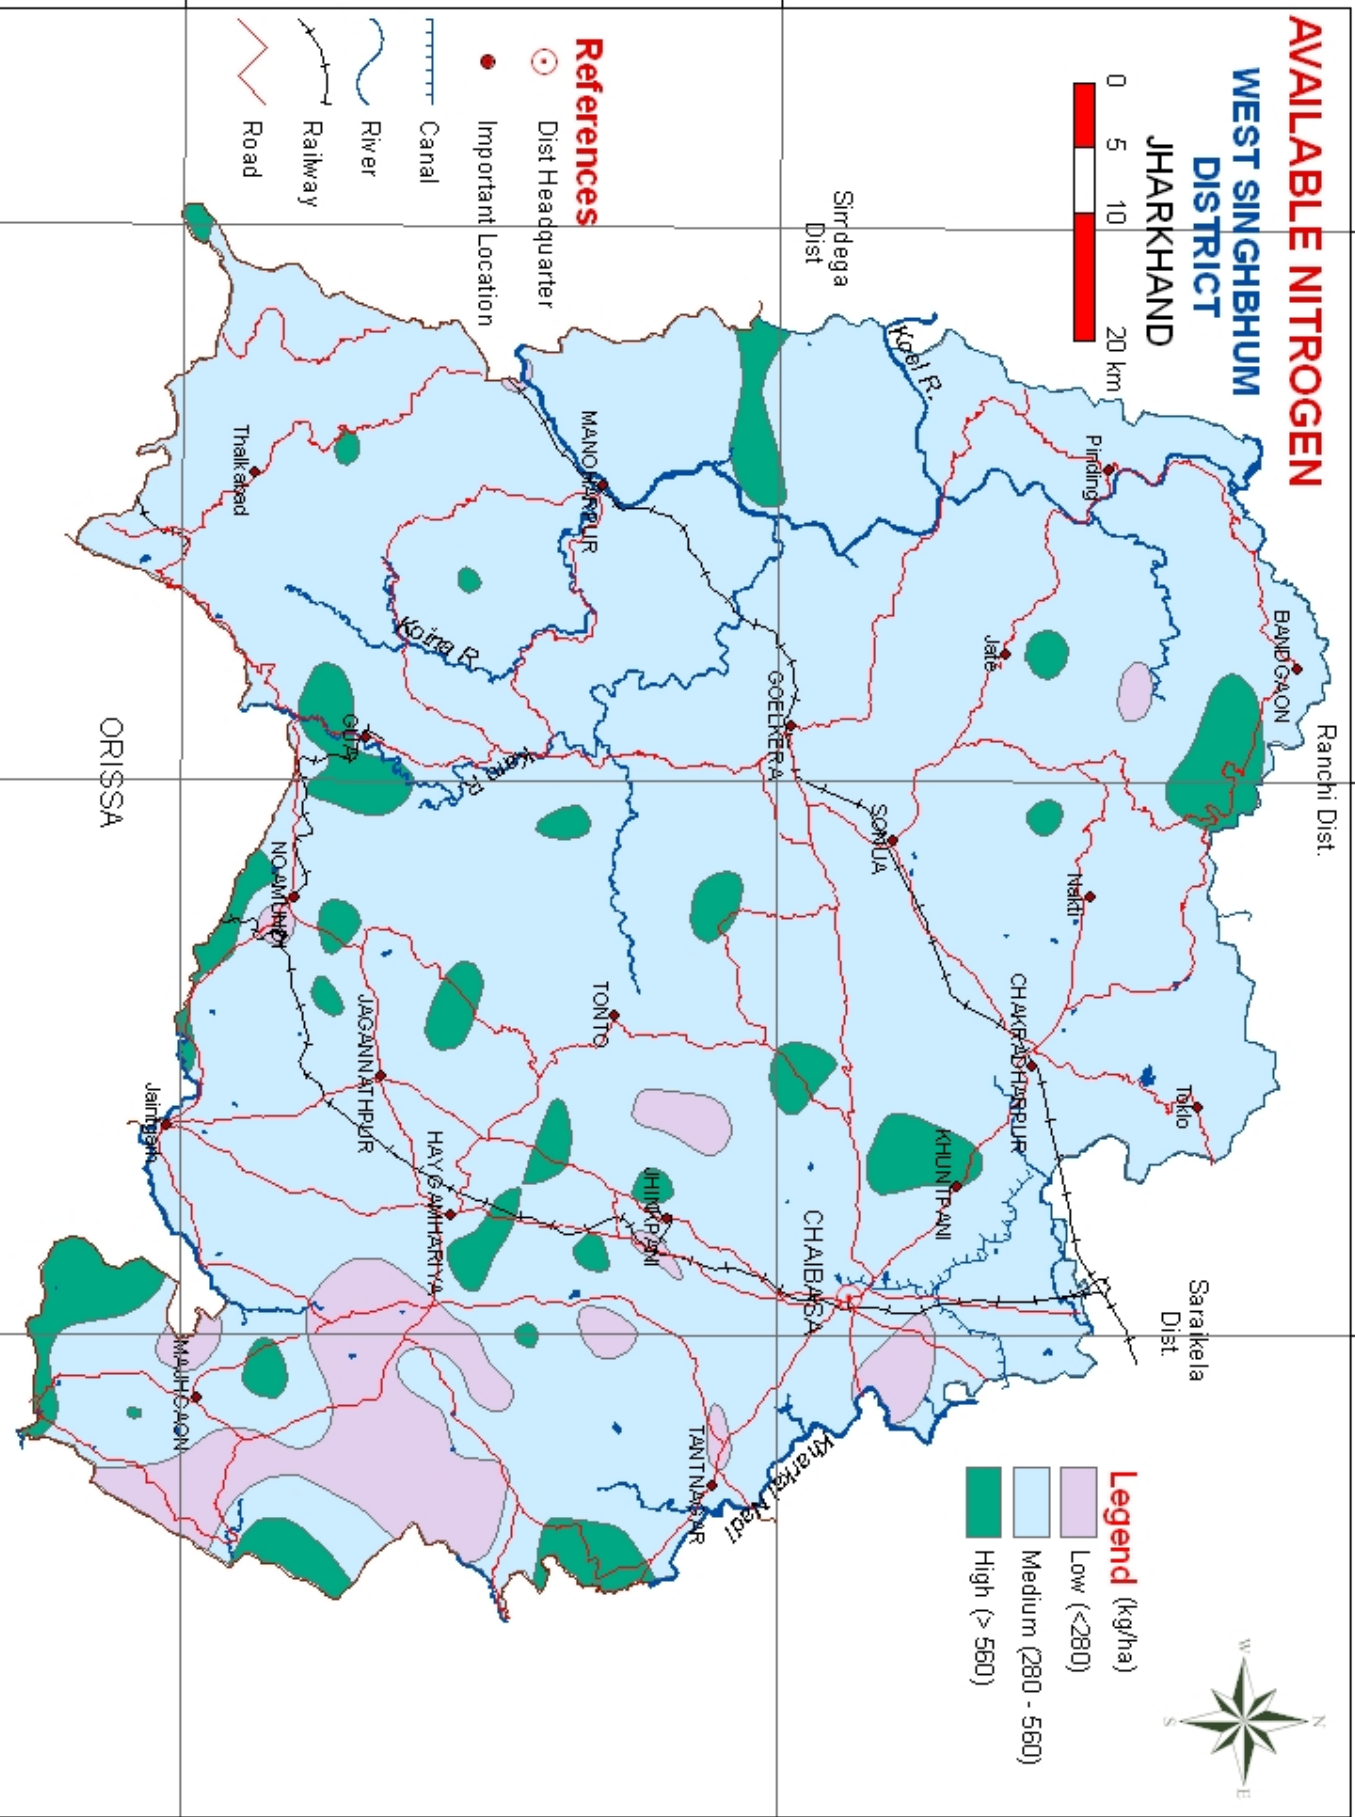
AVAILABLE NITROGEN
WEST SINGHBHUM DISTRICT
JHARKHAND

0 5 10 20 km

References
Dist Headquarter
Important Location
Canal
River
Railway
Road

Simdega Dist
Ranchi Dist.
Saraikela Dist.
ORISSA

Koel R.
Pindling
BANDGAON
Jate
MANOHARPUR
Thalkabad
Koina R.
GOELKERA
GUA
Koina R.
SONUA
Nakti
CHAKRADHARPUR
Toklo
NOAMUNDI
TONTO
JAGANNATHPUR
Jaintgarh
HAYIGAMHARIYA
JHINKPANI
KHUNTPANI
CHAIBASA
MAJHGAON
TANTNAGAR
Kharkai Nadi

Legend (kg/ha)
Low (<280)
Medium (280 - 560)
High (> 560)

N
S
E
W